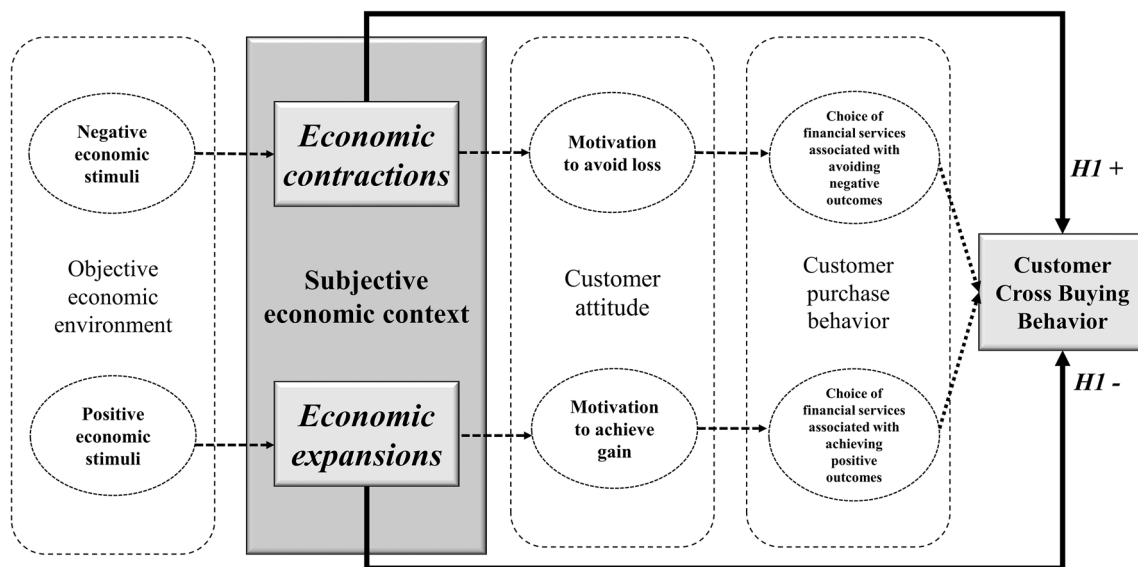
Negative economic stimuli

Objective economic environment

Positive economic stimuli

Economic contractions

Subjective economic context

Economic expansions

Motivation to avoid loss

Customer attitude

Motivation to achieve gain

Choice of financial services associated with avoiding negative outcomes

Customer purchase behavior

Choice of financial services associated with achieving positive outcomes

H1 +

Customer Cross Buying Behavior

H1 -